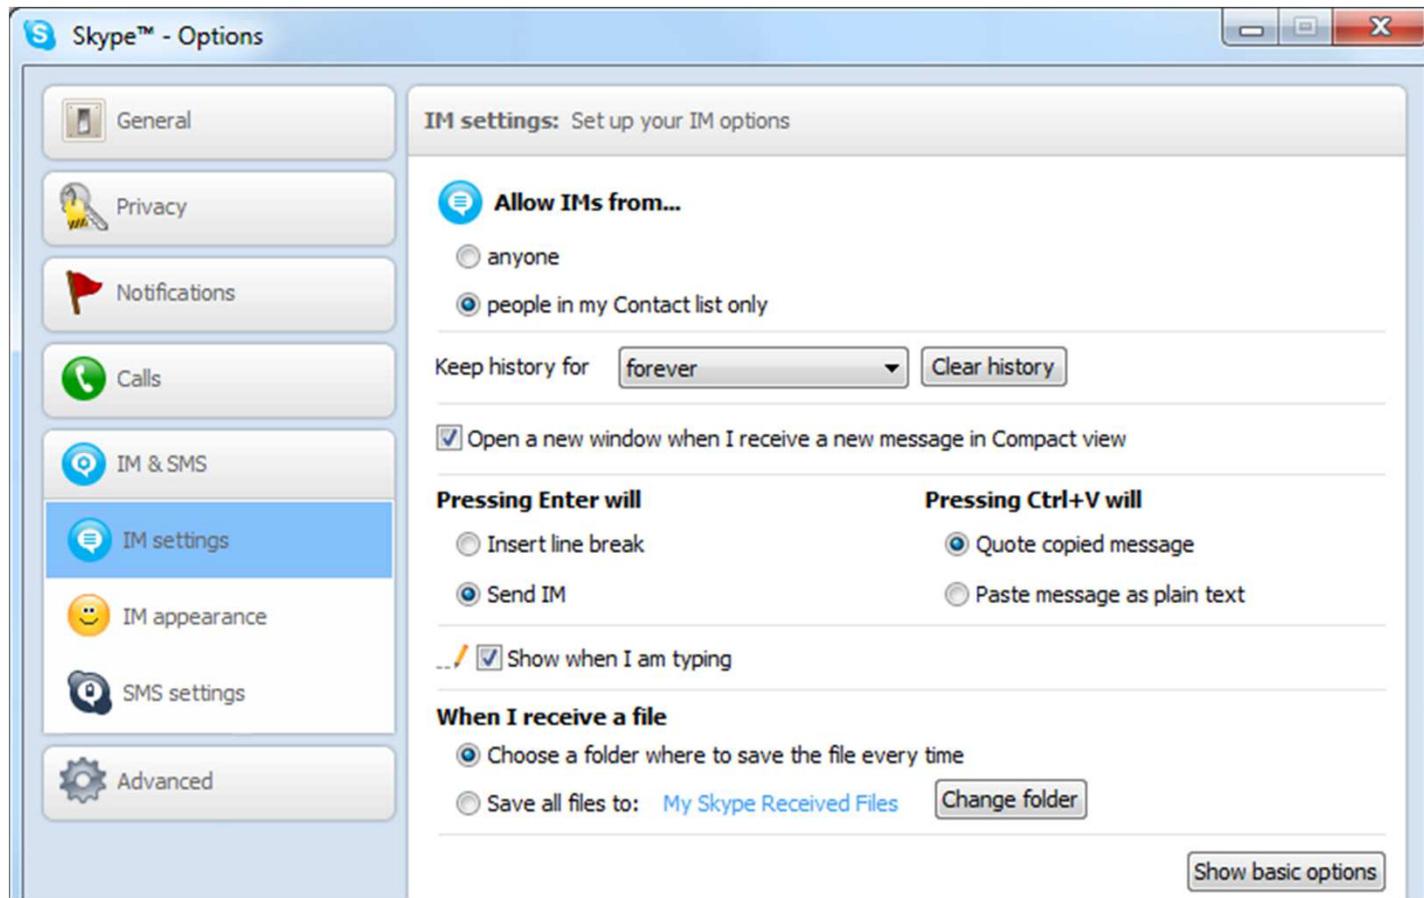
Skype™ - Options

General

Privacy

Notifications

Calls

IM & SMS

IM settings

IM appearance

SMS settings

Advanced

IM settings: Set up your IM options

Allow IMs from...

anyone

people in my Contact list only

Keep history for forever Clear history

Open a new window when I receive a new message in Compact view

Pressing Enter will

Insert line break

Send IM

Pressing Ctrl+V will

Quote copied message

Paste message as plain text

Show when I am typing

When I receive a file

Choose a folder where to save the file every time

Save all files to: My Skype Received Files Change folder

Show basic options